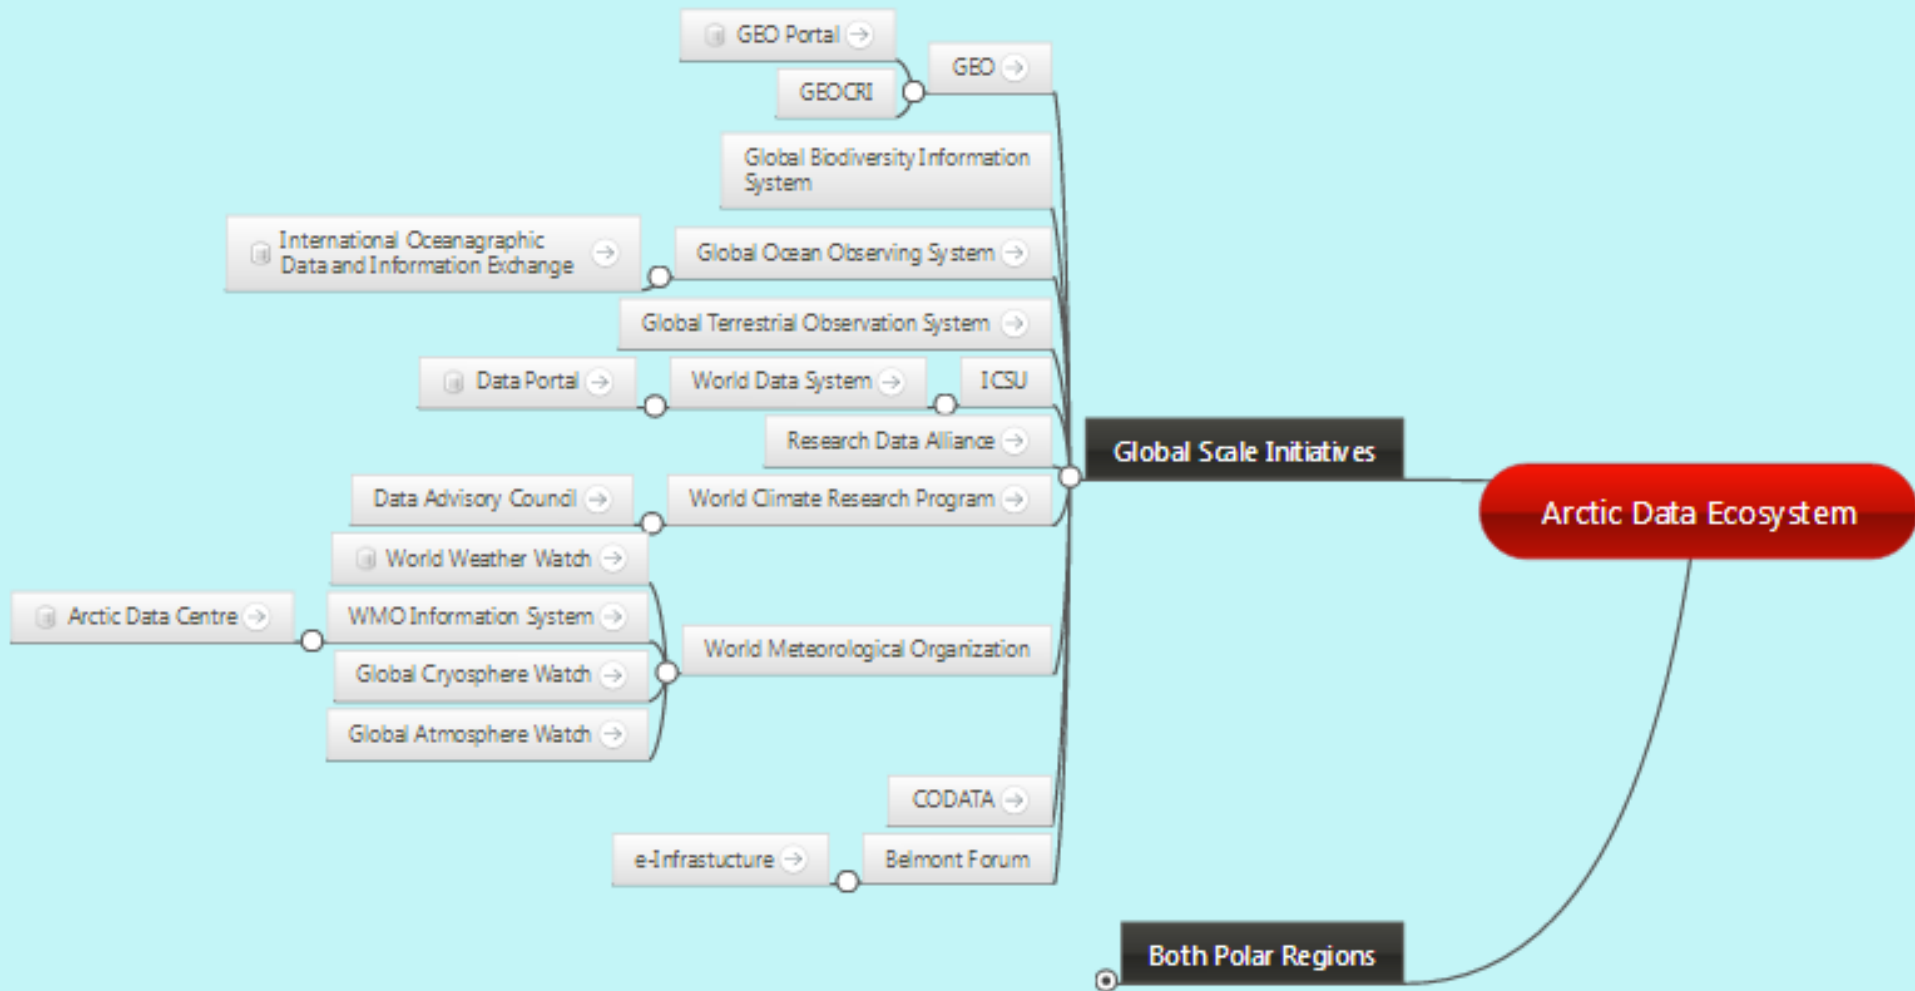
GEO Portal

GEOCRI

GEO

Global Biodiversity Information System

International Oceanagraphic Data and Information Exchange

Global Ocean Observing System

Global Terrestrial Observation System

Data Portal

World Data System

ICSU

Research Data Alliance

Global Scale Initiatives

Arctic Data Ecosystem

Data Advisory Council

World Climate Research Program

World Weather Watch

Arctic Data Centre

WMO Information System

World Meteorological Organization

Global Cryosphere Watch

Global Atmosphere Watch

CODATA

e-Infrastucture

Belmont Forum

Both Polar Regions